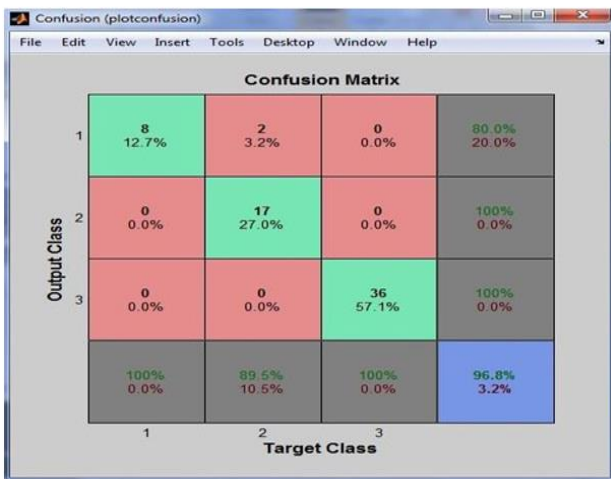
Confusion (plotconfusion)

File Edit View Insert Tools Desktop Window Help

Confusion Matrix

Output Class

| | | | | |
|---|---|---|---|---|
| 1 | 8 12.7% | 2 3.2% | 0 0.0% | 80.0% 20.0% |
| 2 | 0 0.0% | 17 27.0% | 0 0.0% | 100% 0.0% |
| 3 | 0 0.0% | 0 0.0% | 36 57.1% | 100% 0.0% |
| | 100% 0.0% | 89.5% 10.5% | 100% 0.0% | 96.8% 3.2% |
| | 1 | 2 | 3 | |

Target Class